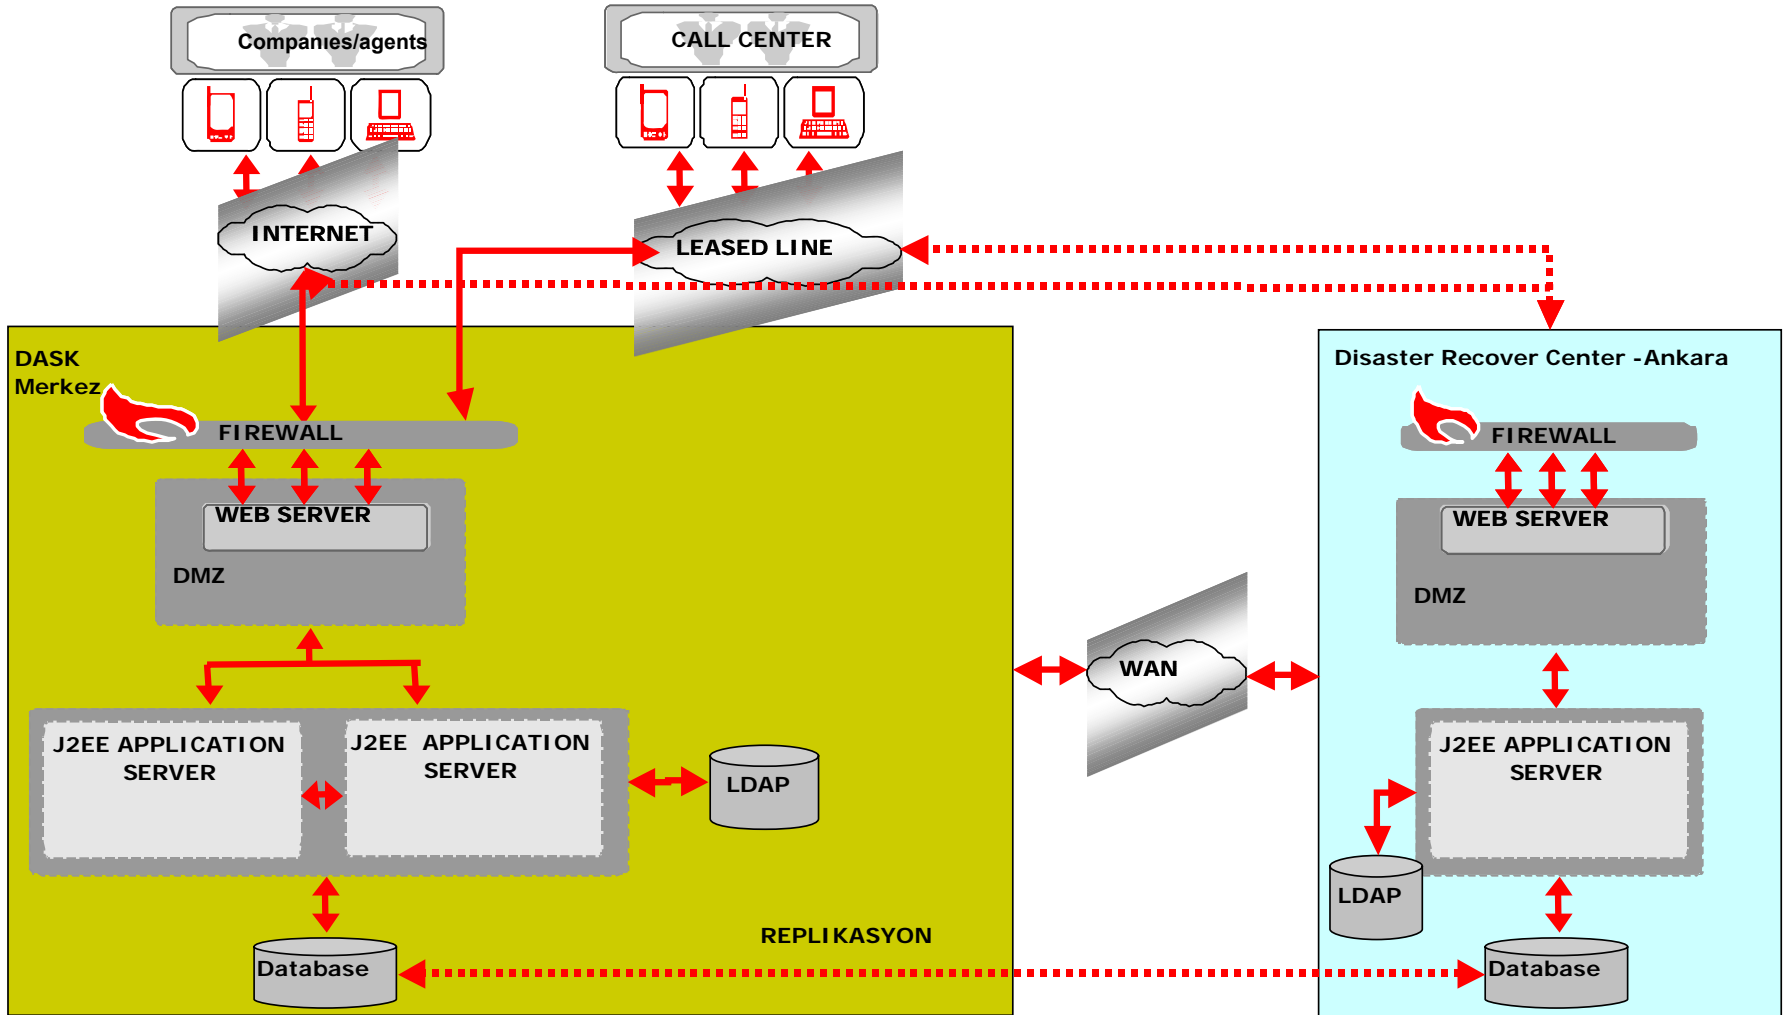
Companies/agents

CALL CENTER

INTERNET

LEASED LINE

DASK
Merkez

FIREWALL

WEB SERVER

DMZ

J2EE APPLICATION SERVER

J2EE APPLICATION SERVER

LDAP

Database

REPLIKASYON

WAN

Disaster Recover Center -Ankara

FIREWALL

WEB SERVER

DMZ

J2EE APPLICATION SERVER

LDAP

Database